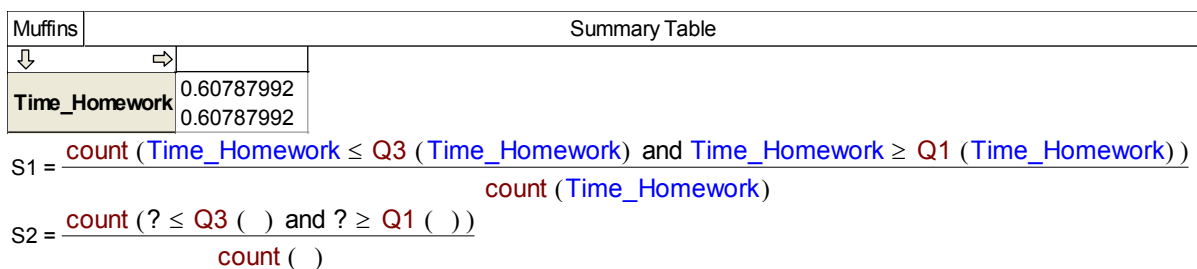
Muffins | Summary Table

⇩ ⇨

| Time_Homework | 0.60787992 |
|---|---|
| | 0.60787992 |

S1 = $\frac{\text{count}(\text{Time\_Homework} \leq \text{Q3}(\text{Time\_Homework}) \text{ and } \text{Time\_Homework} \geq \text{Q1}(\text{Time\_Homework}))}{\text{count}(\text{Time\_Homework})}$

S2 = $\frac{\text{count}(? \leq \text{Q3}(\ ) \text{ and } ? \geq \text{Q1}(\ ))}{\text{count}(\ )}$